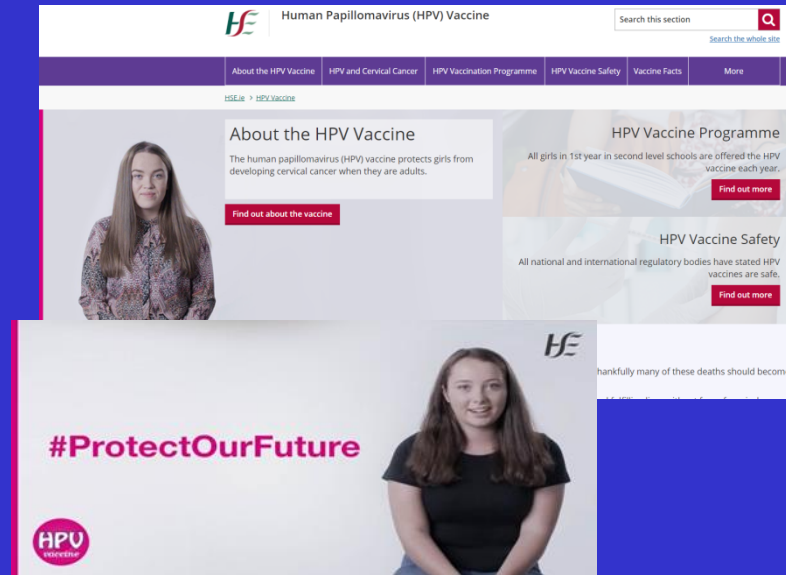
HSE

Human Papillomavirus (HPV) Vaccine

Search this section

Search the whole site

About the HPV Vaccine | HPV and Cervical Cancer | HPV Vaccination Programme | HPV Vaccine Safety | Vaccine Facts | More

HSE.ie > HPV Vaccine

About the HPV Vaccine

The human papillomavirus (HPV) vaccine protects girls from developing cervical cancer when they are adults.

Find out about the vaccine

HPV Vaccine Programme

All girls in 1st year in second level schools are offered the HPV vaccine each year.

Find out more

HPV Vaccine Safety

All national and international regulatory bodies have stated HPV vaccines are safe.

Find out more

hankfully many of these deaths should become

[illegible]

HSE

#ProtectOurFuture

HPV vaccine